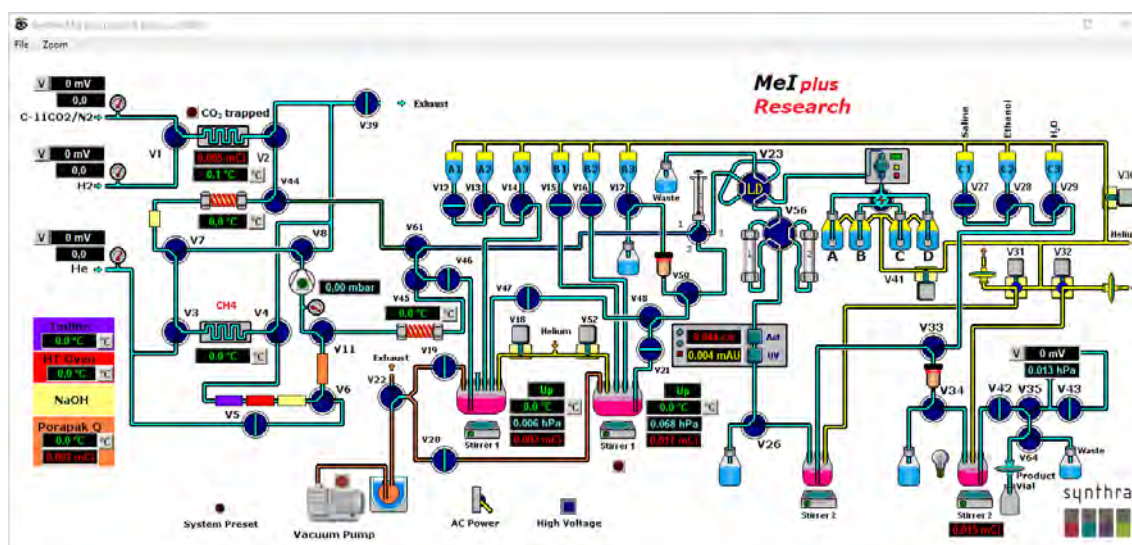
File Zoom

MeI plus
Research

V 0 mV
0,0
C-11CO2/N2
CO$_2$ trapped
V1
0,000 mCi
V2
0.1 °C
V 0 mV
0,0
H2
V44
0,0 °C
V 0 mV
0,0
He
V7
V8
V3
CH4
V4
0,0 °C
0,00 mbar
V11
V6
V5
Iodine
0.0 °C
HT Oven
0.0 °C
NaOH
Porapak Q
0.0 °C
0,000 mCi
V39
Exhaust
V12 V13 V14 V15 V16 V17
A1 A2 A3 B1 B2 B3
Waste
V23
LD
V56
V61
V46
V45
0.0 °C
V47
V18
Helium
V52
V19
Exhaust
V22
Up
0.0 °C
0.006 hPa
0,000 mCi
Stirrer 1
V20
V50
V48
V21
Up
0.0 °C
0.068 hPa
0,000 mCi
Stirrer 1
0.000 mCi
0.004 mAU
Act
UV
A B C D
V41
Saline Ethanol H2O
C1 C2 C3
V27 V28 V29
V30
Helium
V31 V32
V33
V34
V26
Stirrer 2
V 0 mV
0.013 hPa
V42 V35 V43
V64
Waste
Product Vial
Stirrer 2
0,015 mCi
System Preset
Vacuum Pump
AC Power
High Voltage
synthra